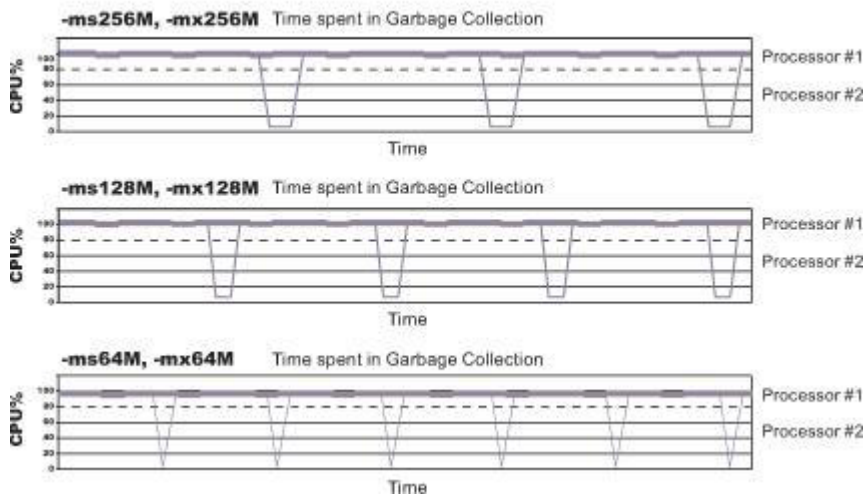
-ms256M, -mx256M Time spent in Garbage Collection

CPU%

100
80
60
40
20
0

Processor #1
Processor #2

Time

-ms128M, -mx128M Time spent in Garbage Collection

CPU%

100
80
60
40
20
0

Processor #1
Processor #2

Time

-ms64M, -mx64M Time spent in Garbage Collection

CPU%

100
80
60
40
20
0

Processor #1
Processor #2

Time